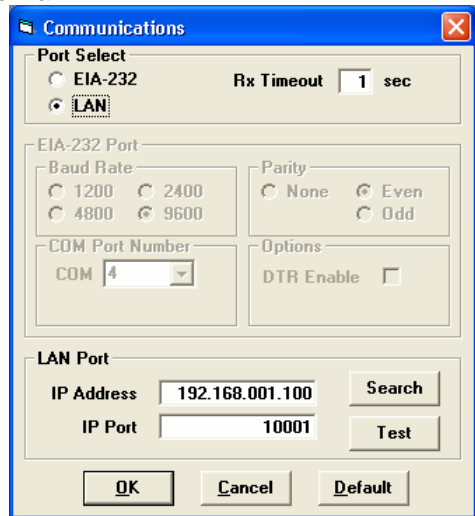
Communications

Port Select
EIA-232
LAN
Rx Timeout 1 sec

EIA-232 Port
Baud Rate
1200 2400
4800 9600
Parity
None Even
Odd
COM Port Number
COM 4
Options
DTR Enable

LAN Port
IP Address 192.168.001.100
Search
IP Port 10001
Test

OK Cancel Default